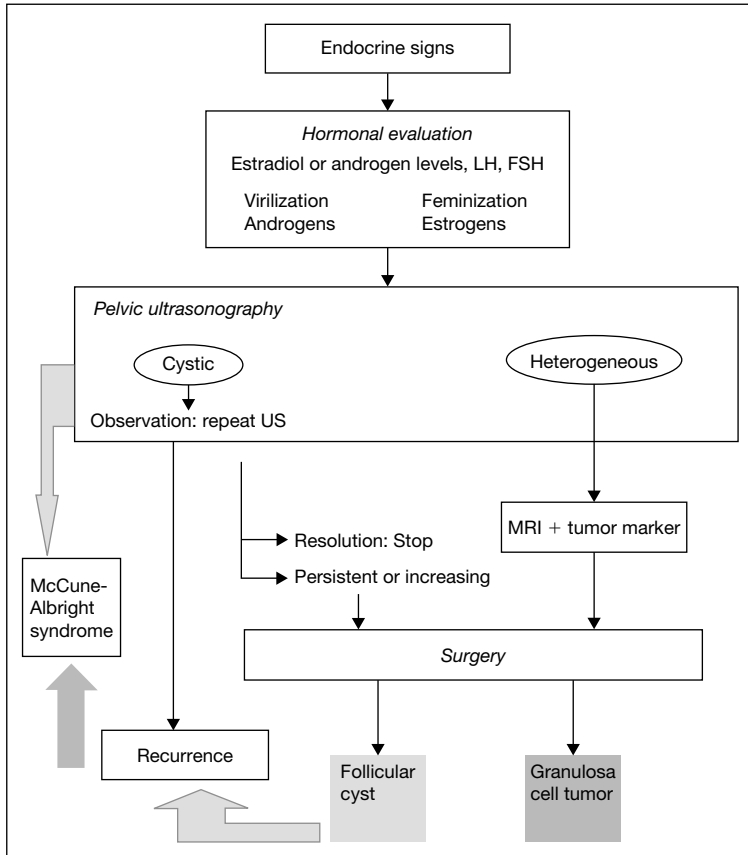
Endocrine signs

*Hormonal evaluation*

Estradiol or androgen levels, LH, FSH

Virilization
Androgens

Feminization
Estrogens

*Pelvic ultrasonography*

Cystic

Heterogeneous

Observation: repeat US

Resolution: Stop

Persistent or increasing

MRI + tumor marker

McCune-Albright syndrome

*Surgery*

Recurrence

Follicular cyst

Granulosa cell tumor